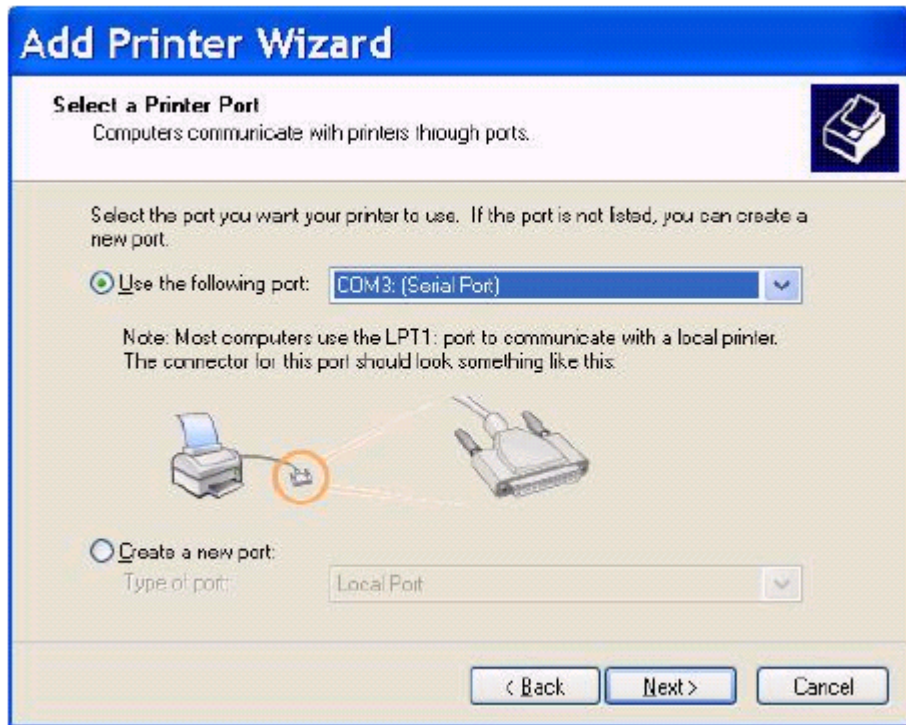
Add Printer Wizard

Select a Printer Port
Computers communicate with printers through ports.

Select the port you want your printer to use. If the port is not listed, you can create a new port.

Use the following port: COM3: (Serial Port)

Note: Most computers use the LPT1: port to communicate with a local printer. The connector for this port should look something like this.

Create a new port:
Type of port: Local Port

< Back
Next >
Cancel